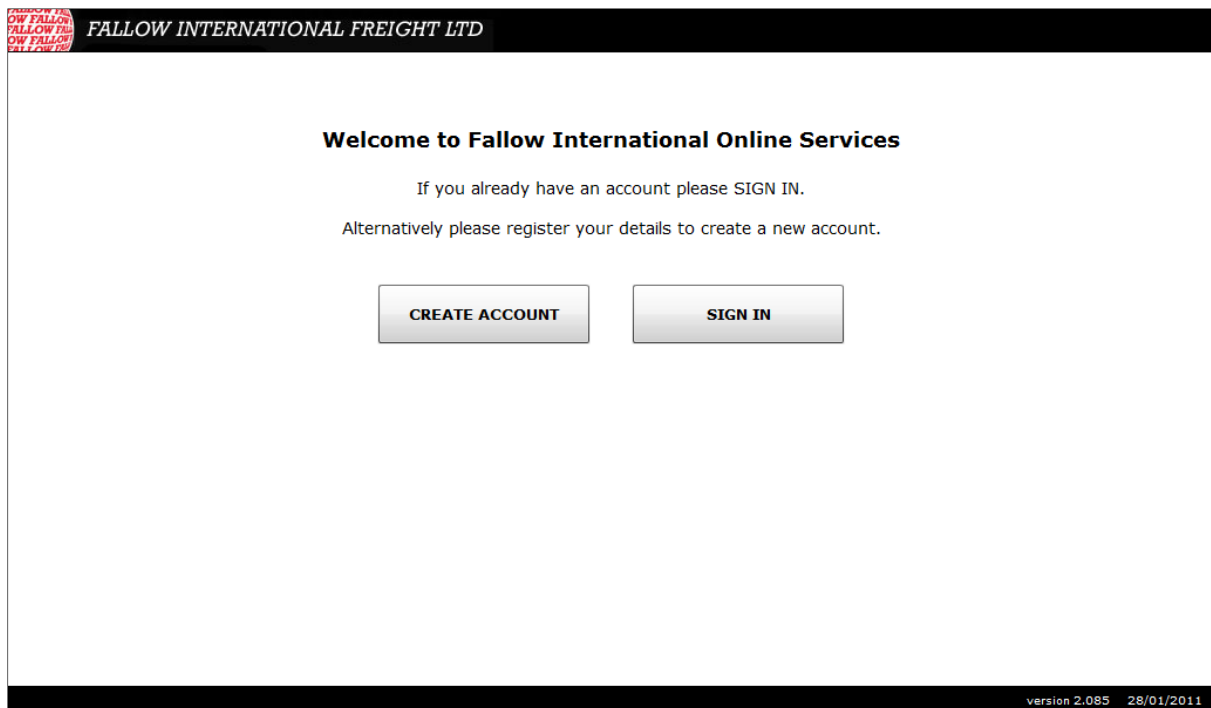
FALLOW INTERNATIONAL FREIGHT LTD

Welcome to Fallow International Online Services

If you already have an account please SIGN IN.

Alternatively please register your details to create a new account.

CREATE ACCOUNT

SIGN IN

version 2.085 28/01/2011